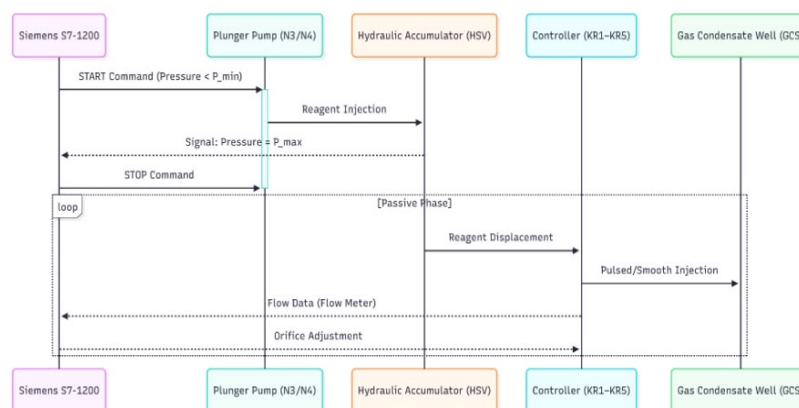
Siemens S7-1200

Plunger Pump (N3/N4)

Hydraulic Accumulator (HSV)

Controller (KR1–KR5)

Gas Condensate Well (GCS

START Command (Pressure < P_min)

Reagent Injection

Signal: Pressure = P_max

STOP Command

loop

[Passive Phase]

Reagent Displacement

Pulsed/Smooth Injection

Flow Data (Flow Meter)

Orifice Adjustment

Siemens S7-1200

Plunger Pump (N3/N4)

Hydraulic Accumulator (HSV)

Controller (KR1–KR5)

Gas Condensate Well (GCS